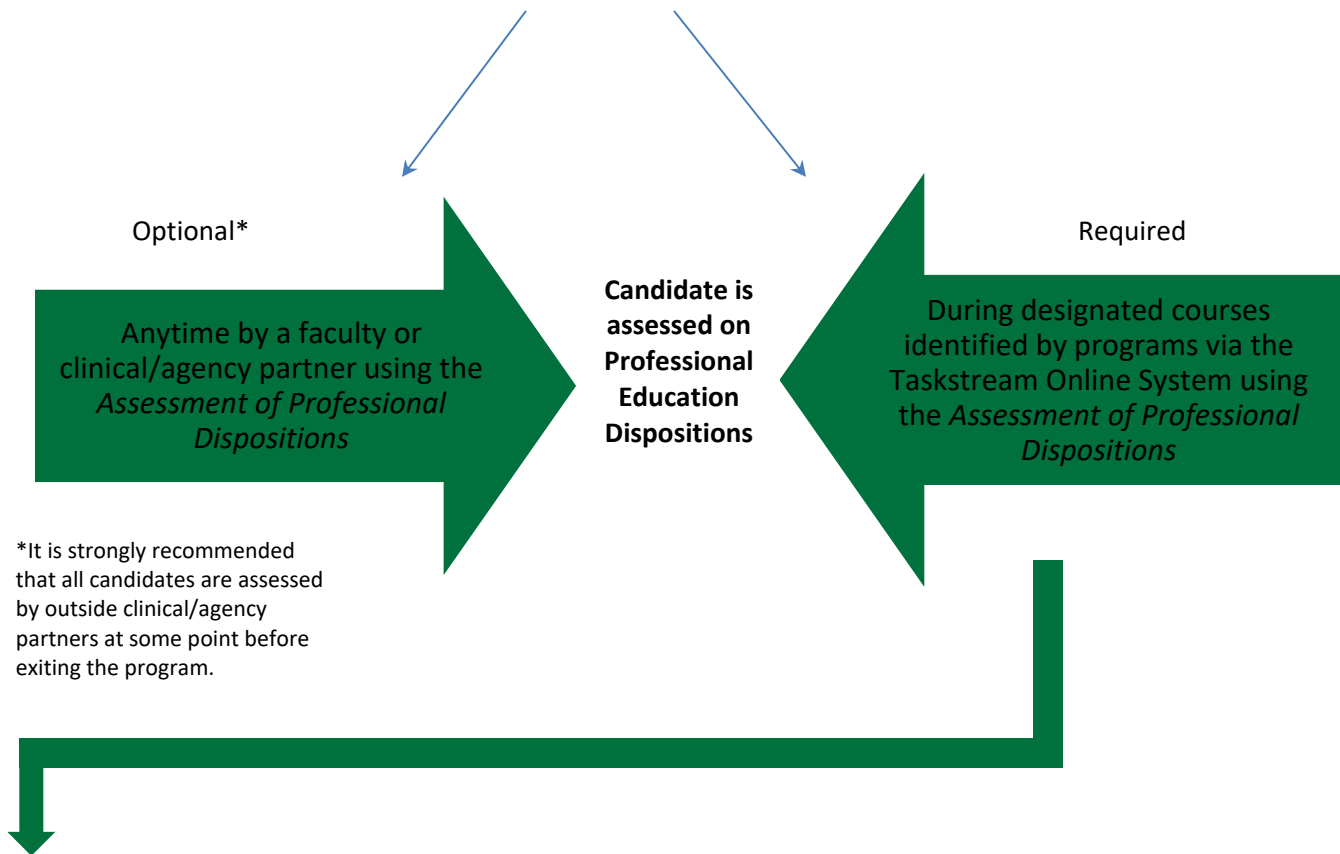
Optional*

Anytime by a faculty or clinical/agency partner using the *Assessment of Professional Dispositions*

**Candidate is assessed on Professional Education Dispositions**

Required

During designated courses identified by programs via the Taskstream Online System using the *Assessment of Professional Dispositions*

*It is strongly recommended that all candidates are assessed by outside clinical/agency partners at some point before exiting the program.